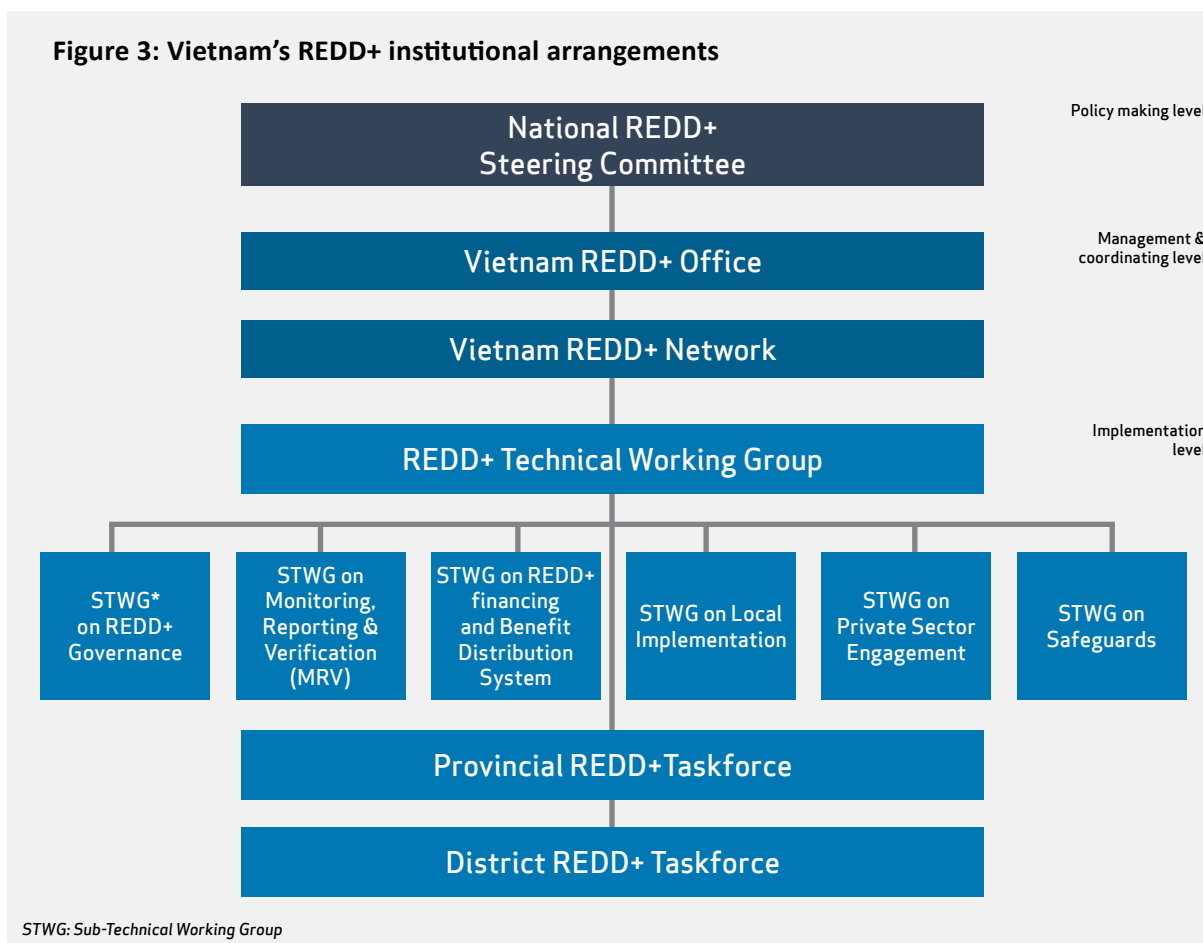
**Figure 3: Vietnam's REDD+ institutional arrangements**

National REDD+ Steering Committee

Policy making leve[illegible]

Vietnam REDD+ Office

Management & coordinating leve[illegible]

Vietnam REDD+ Network

REDD+ Technical Working Group

Implementatio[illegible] leve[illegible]

STWG* on REDD+ Governance

STWG on Monitoring, Reporting & Verification (MRV)

STWG on REDD+ financing and Benefit Distribution System

STWG on Local Implementation

STWG on Private Sector Engagement

STWG on Safeguards

Provincial REDD+Taskforce

District REDD+ Taskforce

*STWG: Sub-Technical Working Group*